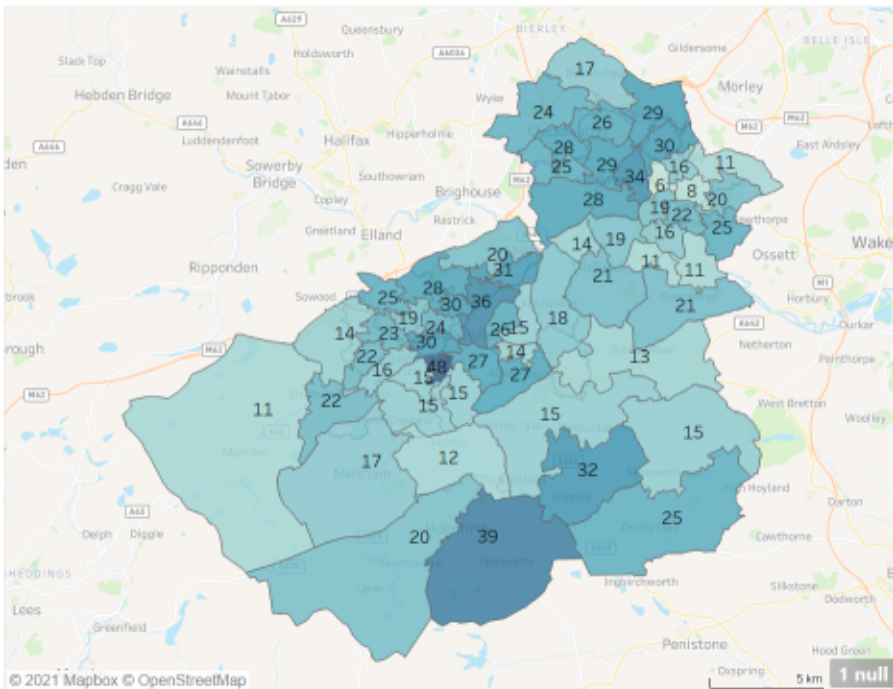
A629
Queensbury
BIERLEY
Gildersome
BELLE ISLE
Holdsworth
A6036
Slack Top
Warnstalls
Morley
Hebden Bridge
Mount Tabor
Wyke
A646
Luddendenfoot
Hipperholme
M62
M62
Halifax
A646
East Ardsley
Sowerby Bridge
Southowram
Cragg Vale
Brighouse
Copley
M62
Rastrick
Greetland
Elland
Ossett
Wake
Ripponden
Sowood
M1
Horbury
A642
Netherton
M62
Painthorpe
A62
West Bretton
Woolley
Marsden
Meltham
A62
Shepley
High Hoyland
Darton
Delph
Diggle
Cawthorne
Holmfirth
Hepworth
A629
Lees
Ingbirchworth
Silkstone
Dodworth
Greenfield
Penistone
Hood Green
Oxspring
17
24
26
29
28
25
29
30
16
11
34
6
8
28
19
20
22
16
25
14
19
20
31
21
11
11
25
28
30
36
21
14
19
23
24
26
15
18
22
30
27
14
13
16
13
48
27
22
11
15
15
15
15
17
12
32
25
20
39
© 2021 Mapbox © OpenStreetMap
5 km
1 null